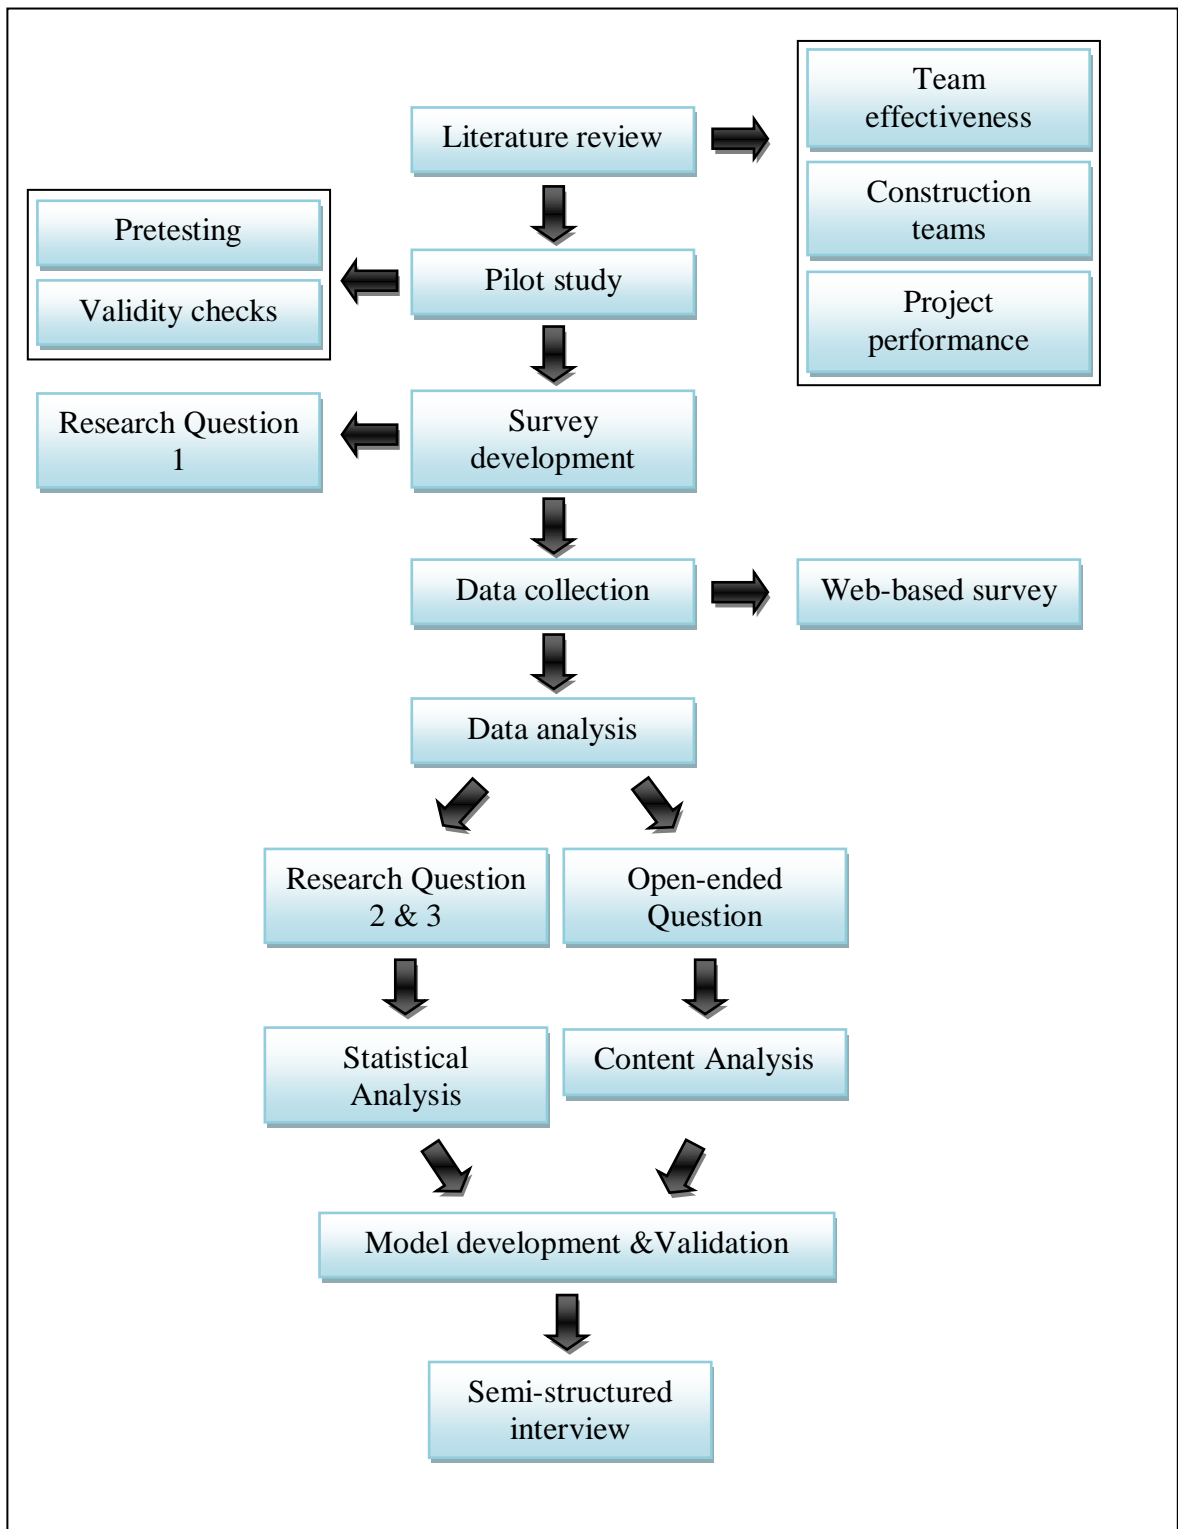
Literature review

Team effectiveness

Construction teams

Project performance

Pretesting

Validity checks

Pilot study

Research Question 1

Survey development

Data collection

Web-based survey

Data analysis

Research Question 2 & 3

Open-ended Question

Statistical Analysis

Content Analysis

Model development &Validation

Semi-structured interview